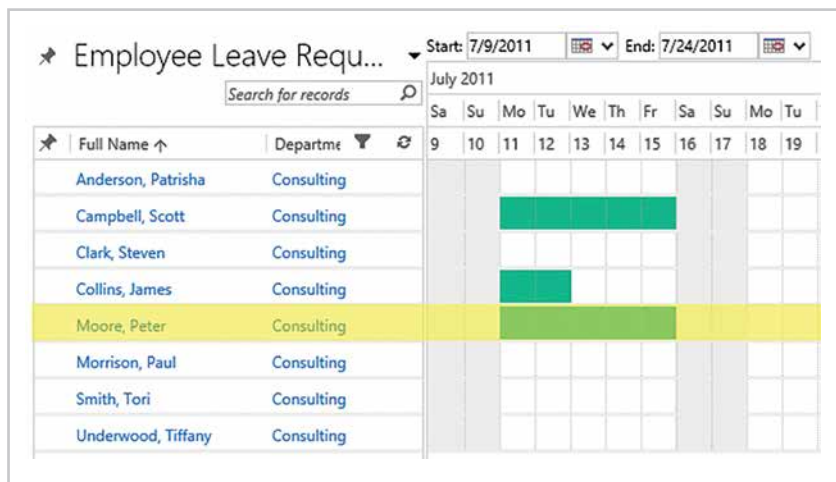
Employee Leave Requ...

Search for records

Start: 7/9/2011 End: 7/24/2011

July 2011

| Full Name ↑ | Departme |
|---|---|
| Anderson, Patrisha | Consulting |
| Campbell, Scott | Consulting |
| Clark, Steven | Consulting |
| Collins, James | Consulting |
| Moore, Peter | Consulting |
| Morrison, Paul | Consulting |
| Smith, Tori | Consulting |
| Underwood, Tiffany | Consulting |

| Sa | Su | Mo | Tu | We | Th | Fr | Sa | Su | Mo | Tu |
|---|---|---|---|---|---|---|---|---|---|---|
| 9 | 10 | 11 | 12 | 13 | 14 | 15 | 16 | 17 | 18 | 19 |